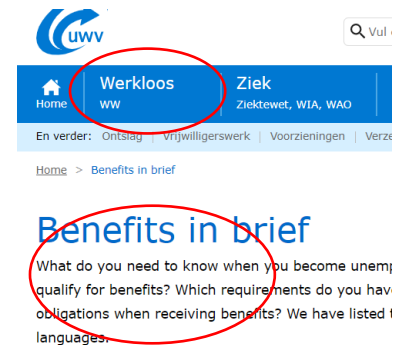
uwv

Vul

Home

Werkloos
WW

Ziek
Ziektewet, WIA, WAO

En verder: Ontslag | Vrijwilligerswerk | Voorzieningen | Verze

Home > Benefits in brief

Benefits in brief

What do you need to know when you become unemp qualify for benefits? Which requirements do you hav obligations when receiving benefits? We have listed languages.